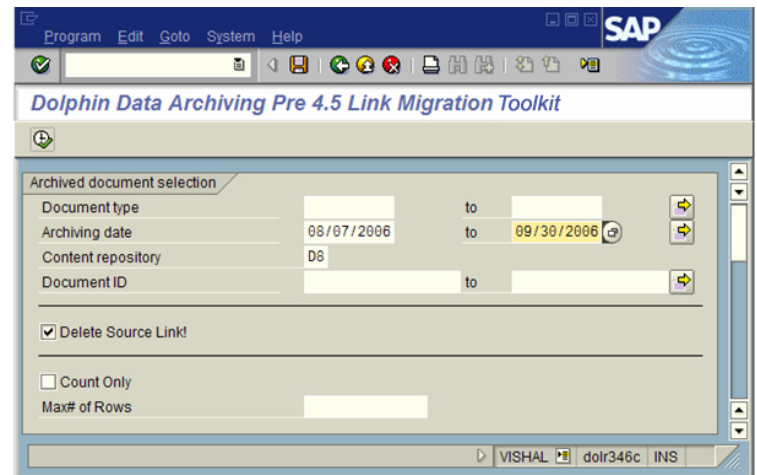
Program Edit Goto System Help

SAP

Dolphin Data Archiving Pre 4.5 Link Migration Toolkit

Archived document selection

| | | | |
|---|---|---|---|
| Document type | | to | |
| Archiving date | 08/07/2006 | to | 09/30/2006 |
| Content repository | D8 | | |
| Document ID | | to | |

Delete Source Link!

Count Only

Max# of Rows

VISHAL dolr346c INS